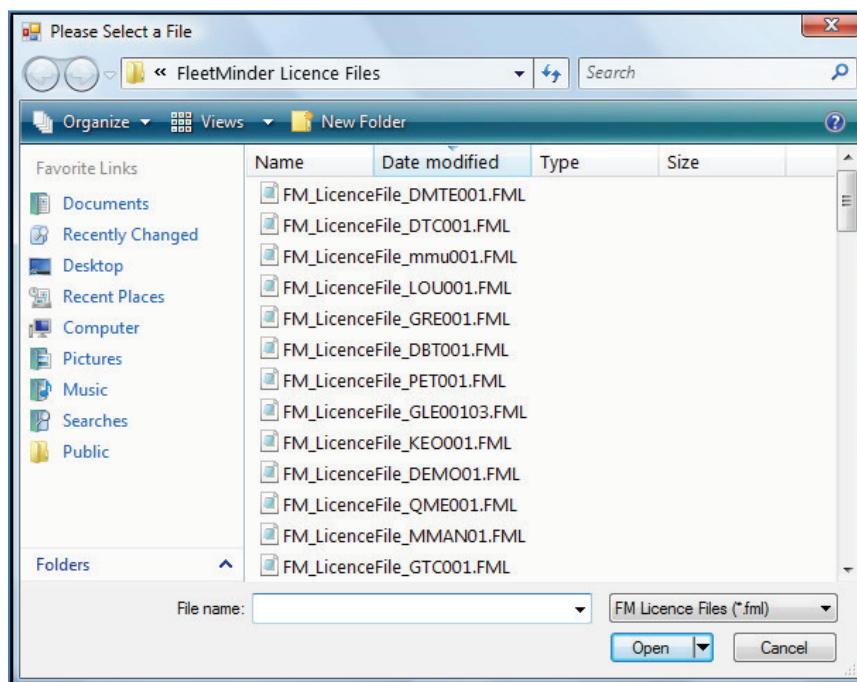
Please Select a File

« FleetMinder Licence Files

Search

Organize Views New Folder

Favorite Links

Documents
Recently Changed
Desktop
Recent Places
Computer
Pictures
Music
Searches
Public

Folders

| Name | Date modified | Type | Size |
|---|---|---|---|
| FM_LicenceFile_DMTE001.FML | | | |
| FM_LicenceFile_DTC001.FML | | | |
| FM_LicenceFile_mmu001.FML | | | |
| FM_LicenceFile_LOU001.FML | | | |
| FM_LicenceFile_GRE001.FML | | | |
| FM_LicenceFile_DBT001.FML | | | |
| FM_LicenceFile_PET001.FML | | | |
| FM_LicenceFile_GLE00103.FML | | | |
| FM_LicenceFile_KEO001.FML | | | |
| FM_LicenceFile_DEMO01.FML | | | |
| FM_LicenceFile_QME001.FML | | | |
| FM_LicenceFile_MMAN01.FML | | | |
| FM_LicenceFile_GTC001.FML | | | |

File name:

FM Licence Files (*.fml)

Open

Cancel